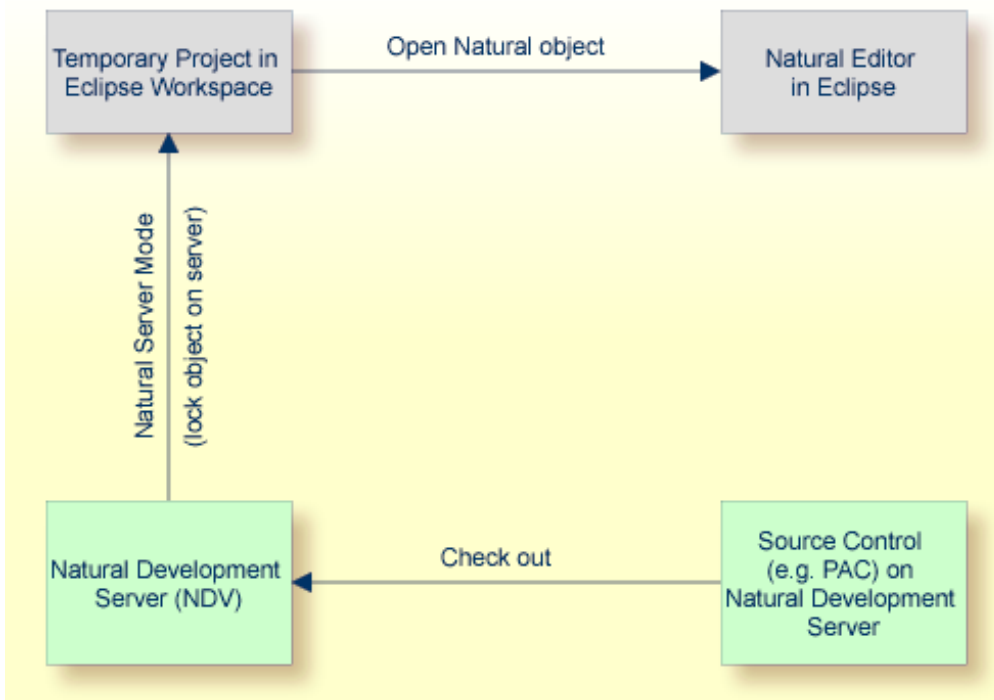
Temporary Project in Eclipse Workspace

Open Natural object

Natural Editor in Eclipse

Natural Server Mode

(lock object on server)

Natural Development Server (NDV)

Check out

Source Control (e.g. PAC) on Natural Development Server